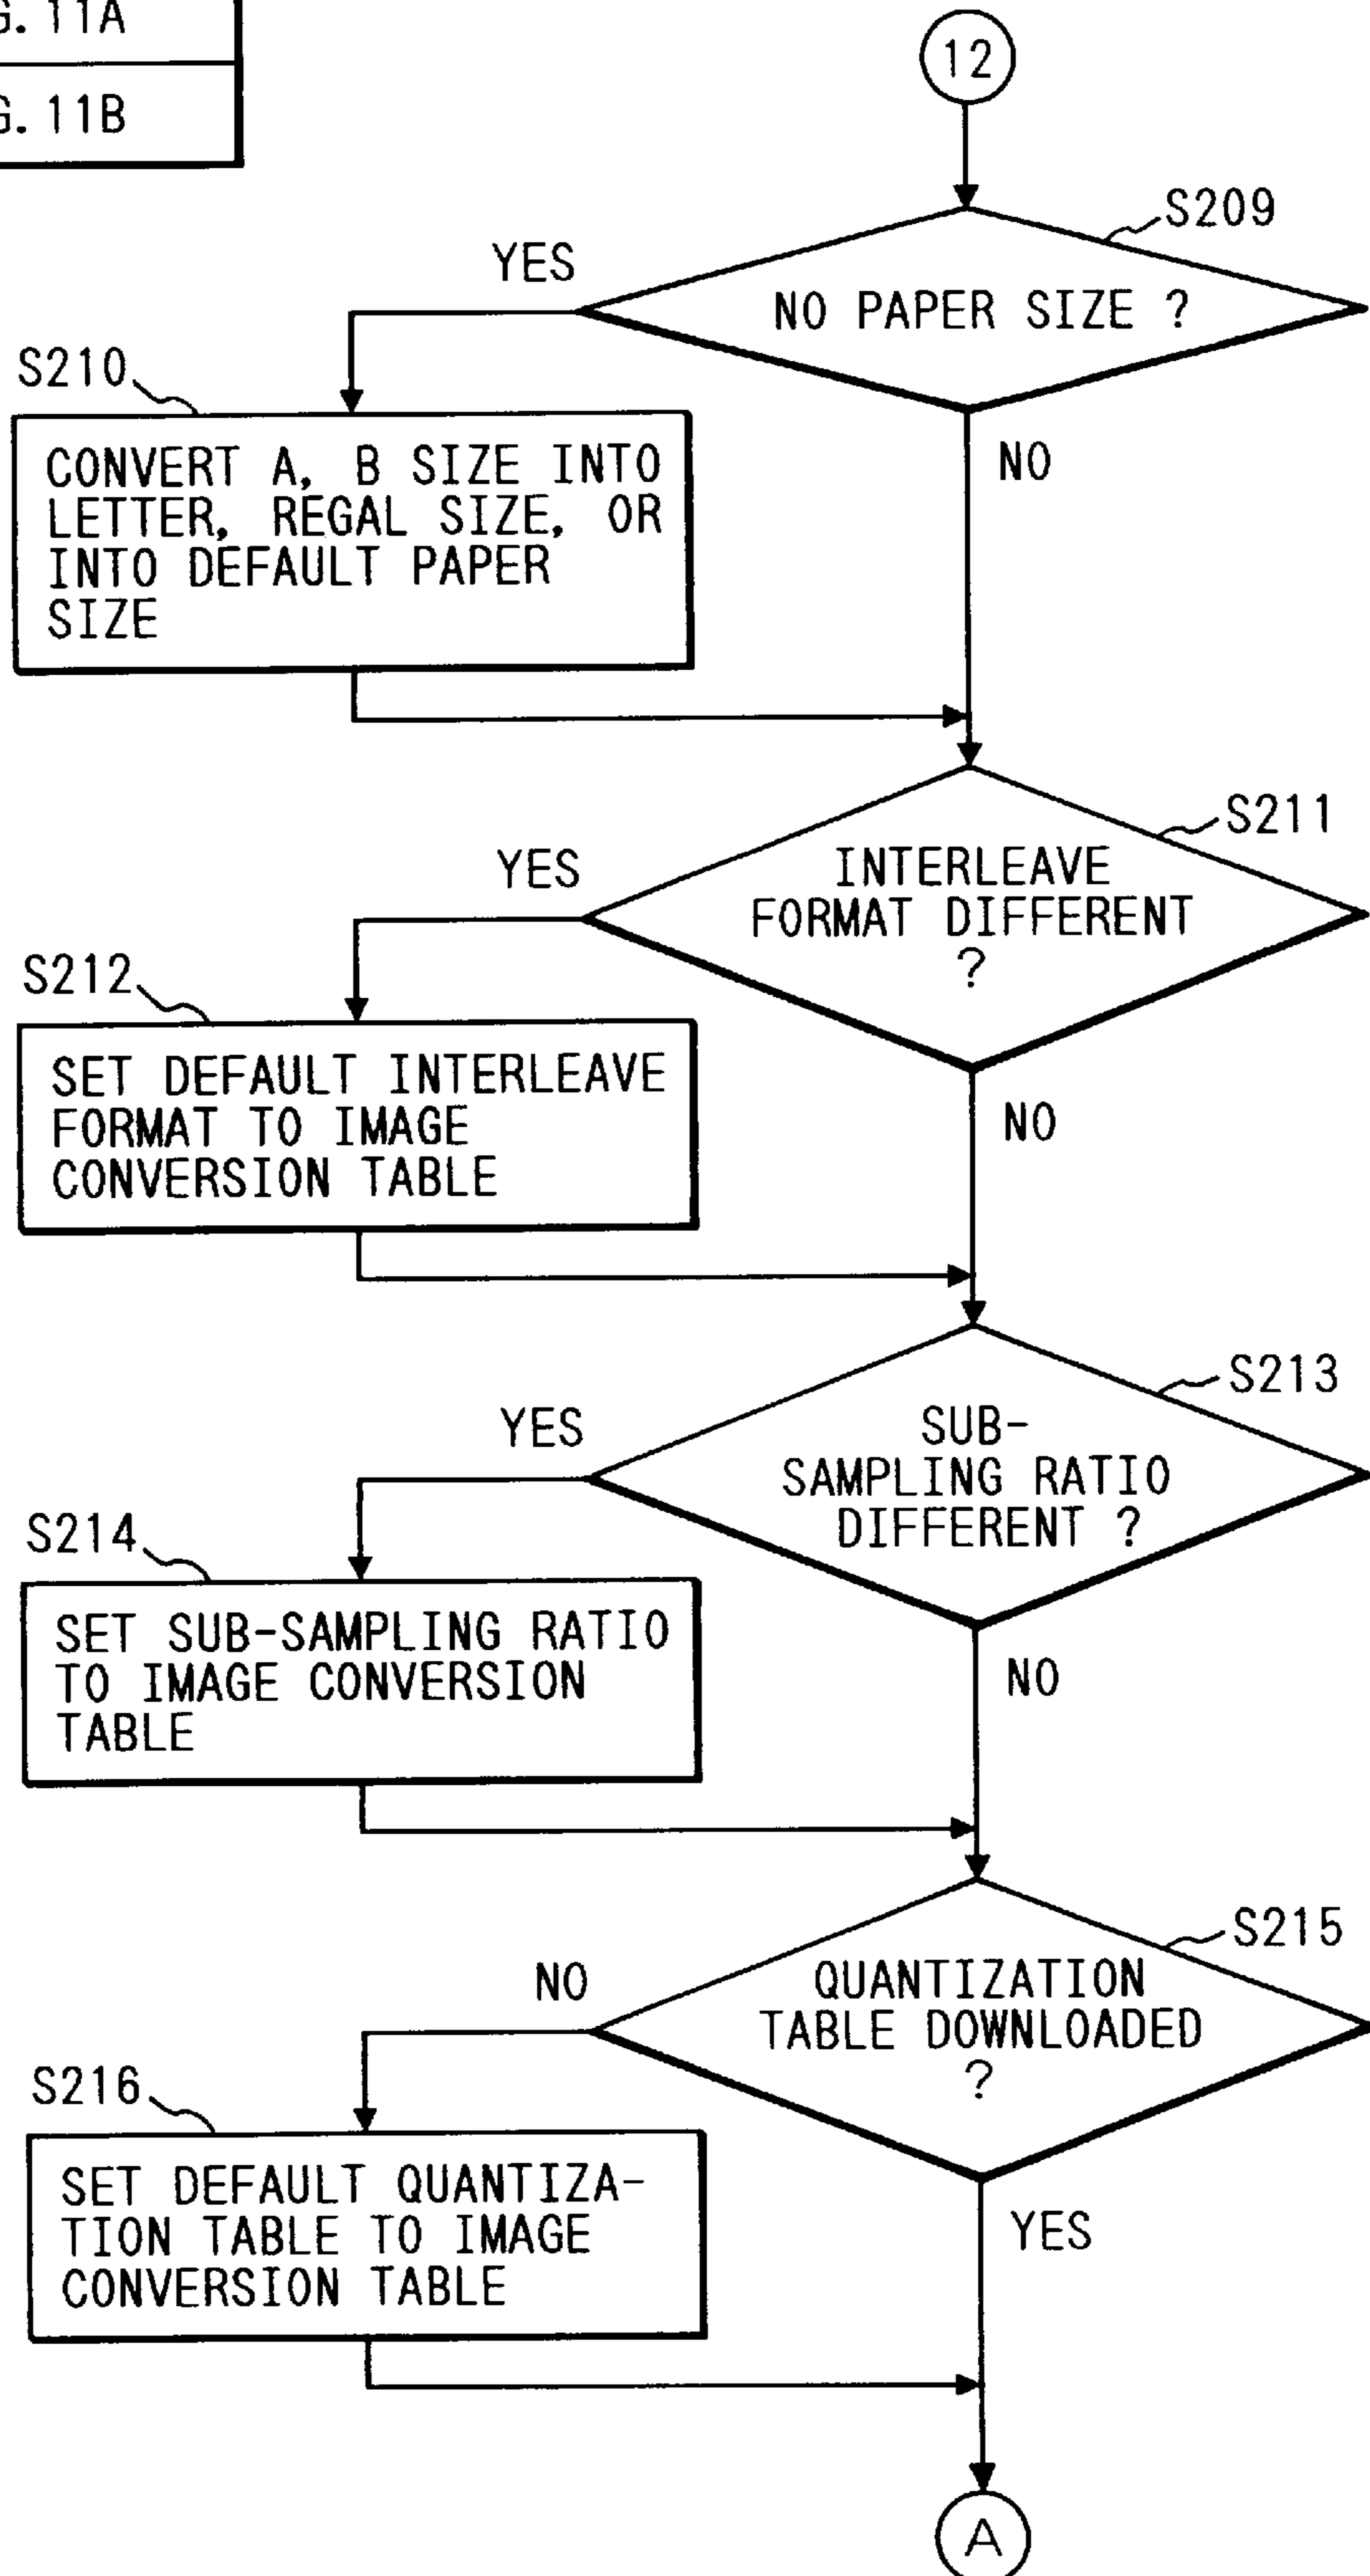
G. 11A

G. 11B

12

S209

NO PAPER SIZE ?

YES

S210

CONVERT A, B SIZE INTO LETTER, REGAL SIZE, OR INTO DEFAULT PAPER SIZE

NO

S211

INTERLEAVE FORMAT DIFFERENT ?

YES

S212

SET DEFAULT INTERLEAVE FORMAT TO IMAGE CONVERSION TABLE

NO

S213

SUB-SAMPLING RATIO DIFFERENT ?

YES

S214

SET SUB-SAMPLING RATIO TO IMAGE CONVERSION TABLE

NO

S215

QUANTIZATION TABLE DOWNLOADED ?

NO

S216

SET DEFAULT QUANTIZATION TABLE TO IMAGE CONVERSION TABLE

YES

A